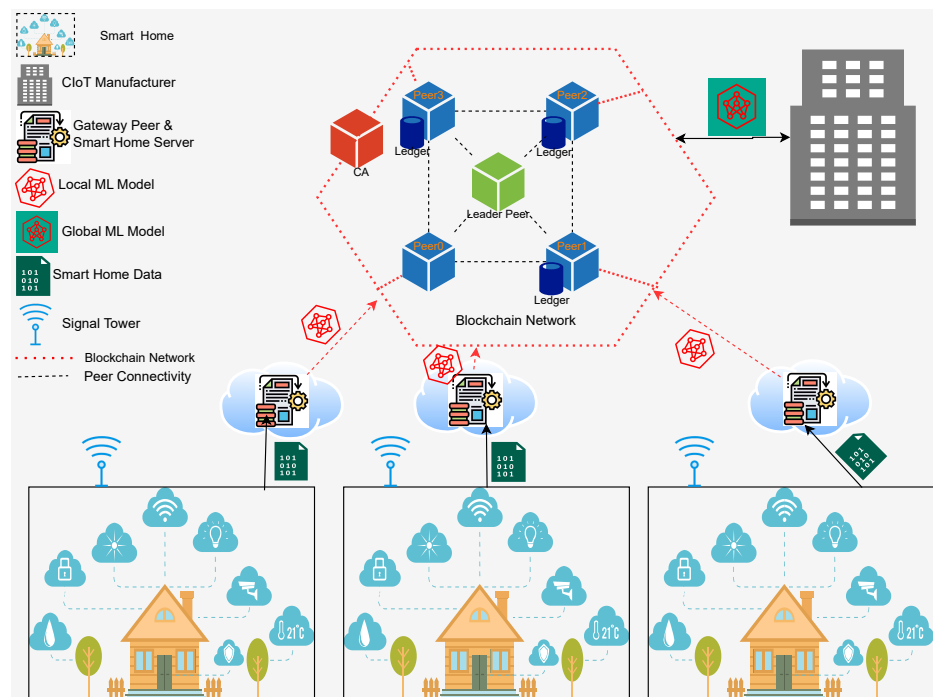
Smart Home
CIoT Manufacturer
Gateway Peer & Smart Home Server
Local ML Model
Global ML Model
101 010 101
Smart Home Data
Signal Tower
Blockchain Network
Peer Connectivity

CA
Peer3
Ledger
Peer2
Ledger
Leader Peer
Peer0
Peer1
Ledger
Blockchain Network

101 010 101
101 010 101
101 010 101

21°C
21°C
21°C